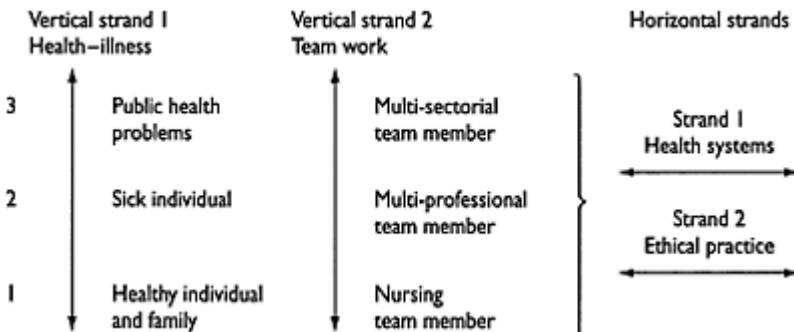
Vertical strand 1
Health–illness

Vertical strand 2
Team work

Horizontal strands

3

Public health problems

Multi-sectorial team member

Strand 1
Health systems

2

Sick individual

Multi-professional team member

Strand 2
Ethical practice

1

Healthy individual and family

Nursing team member